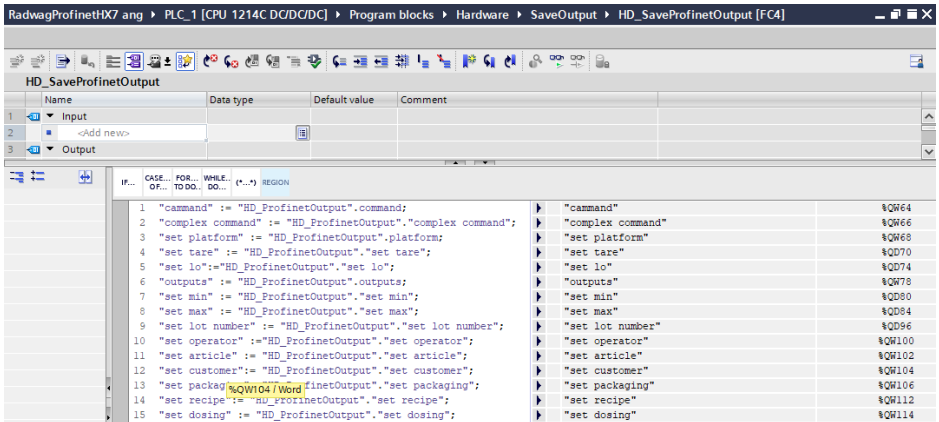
RadwagProfinetHX7 ang ▸ PLC_1 [CPU 1214C DC/DC/DC] ▸ Program blocks ▸ Hardware ▸ SaveOutput ▸ HD_SaveProfinetOutput [FC4]

HD_SaveProfinetOutput

| | Name | Data type | Default value | Comment |
|---|---|---|---|---|
| 1 | ▼ Input | | | |
| 2 | <Add new> | | | |
| 3 | ▼ Output | | | |

IF... CASE... OF... FOR... TO DO... WHILE... DO... (*...*) REGION

1 "cammand" := "HD_ProfinetOutput".command;
2 "complex command" := "HD_ProfinetOutput"."complex command";
3 "set platform" := "HD_ProfinetOutput".platform;
4 "set tare" := "HD_ProfinetOutput"."set tare";
5 "set lo":="HD_ProfinetOutput"."set lo";
6 "outputs" := "HD_ProfinetOutput".outputs;
7 "set min" := "HD_ProfinetOutput"."set min";
8 "set max" := "HD_ProfinetOutput"."set max";
9 "set lot number" := "HD_ProfinetOutput"."set lot number";
10 "set operator" :="HD_ProfinetOutput"."set operator";
11 "set article" := "HD_ProfinetOutput"."set article";
12 "set customer":= "HD_ProfinetOutput"."set customer";
13 "set packag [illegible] ProfinetOutput"."set packaging";
14 "set recipe" := "HD_ProfinetOutput"."set recipe";
15 "set dosing" := "HD_ProfinetOutput"."set dosing";

%QW104 / Word

| | |
|---|---|
| "cammand" | %QW64 |
| "complex command" | %QW66 |
| "set platform" | %QW68 |
| "set tare" | %QD70 |
| "set lo" | %QD74 |
| "outputs" | %QW78 |
| "set min" | %QD80 |
| "set max" | %QD84 |
| "set lot number" | %QD96 |
| "set operator" | %QW100 |
| "set article" | %QW102 |
| "set customer" | %QW104 |
| "set packaging" | %QW106 |
| "set recipe" | %QW112 |
| "set dosing" | %QW114 |